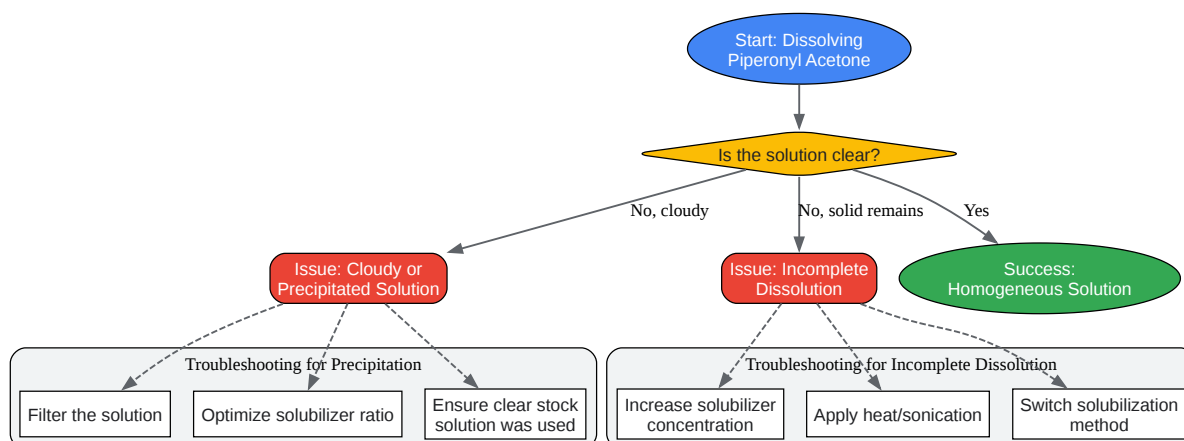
Start: Dissolving Piperonyl Acetone

Is the solution clear?

No, cloudy

No, solid remains

Yes

Issue: Cloudy or Precipitated Solution

Issue: Incomplete Dissolution

Success: Homogeneous Solution

Troubleshooting for Precipitation

Filter the solution

Optimize solubilizer ratio

Ensure clear stock solution was used

Troubleshooting for Incomplete Dissolution

Increase solubilizer concentration

Apply heat/sonication

Switch solubilization method